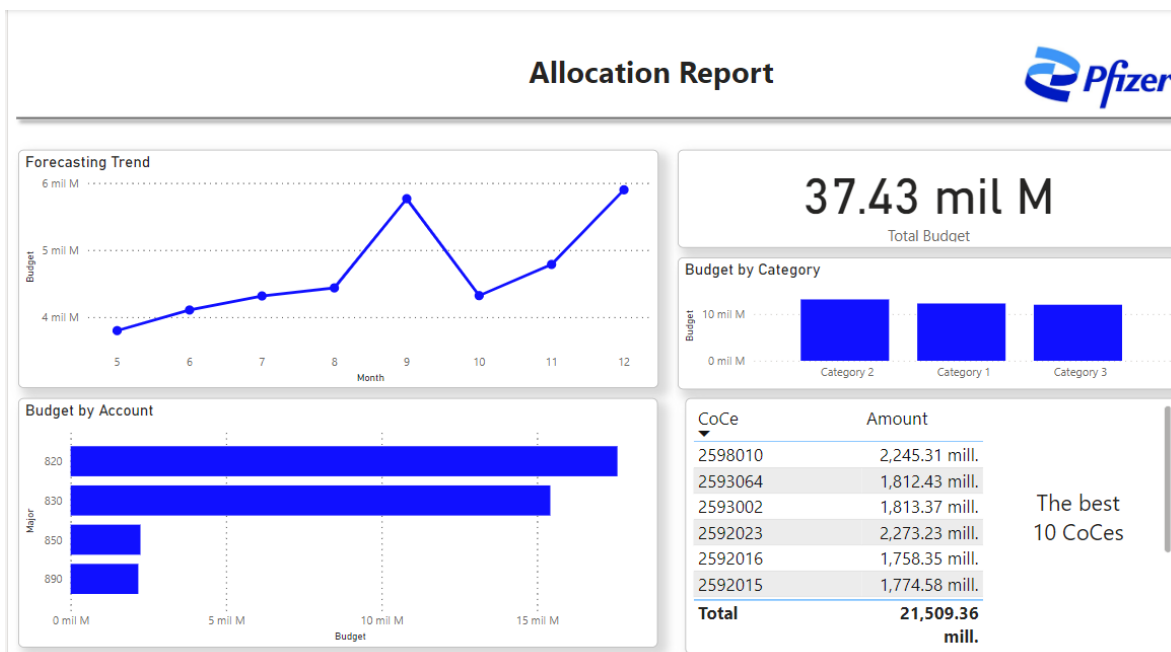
Allocation Report

Pfizer

Forecasting Trend

6 mil M
5 mil M
4 mil M
Budget
5
6
7
8
9
10
11
12
Month

37.43 mil M
Total Budget

Budget by Category

10 mil M
0 mil M
Budget
Category 2
Category 1
Category 3

Budget by Account

820
830
850
890
Major
0 mil M
5 mil M
10 mil M
15 mil M
Budget

| CoCe | Amount |
|---|---|
| 2598010 | 2,245.31 mill. |
| 2593064 | 1,812.43 mill. |
| 2593002 | 1,813.37 mill. |
| 2592023 | 2,273.23 mill. |
| 2592016 | 1,758.35 mill. |
| 2592015 | 1,774.58 mill. |
| Total | 21,509.36 mill. |

The best 10 CoCes